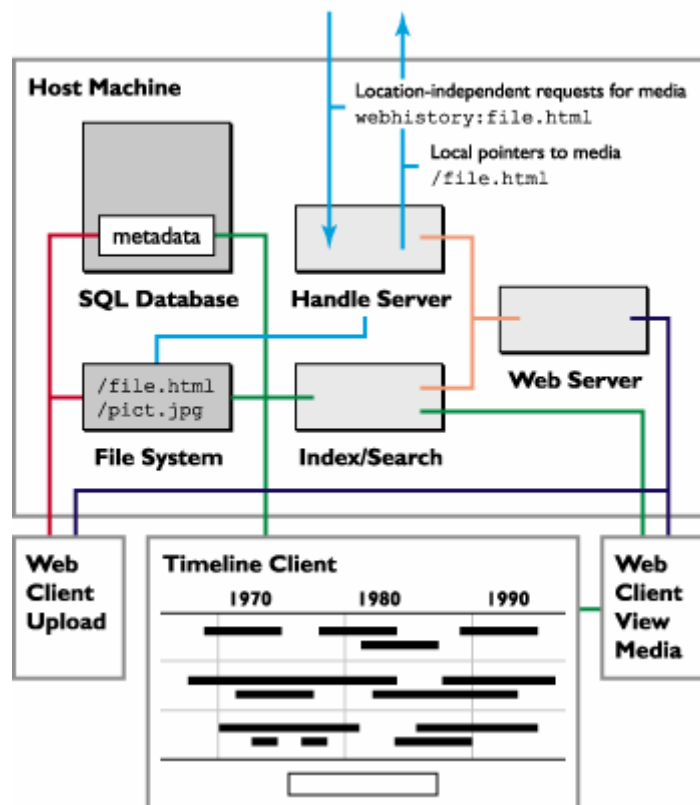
Host Machine

Location-independent requests for media
webhistory:file.html

Local pointers to media
/file.html

metadata

SQL Database

Handle Server

Web Server

/file.html
/pict.jpg

File System

Index/Search

Web Client Upload

Timeline Client

1970

1980

1990

Web Client View Media